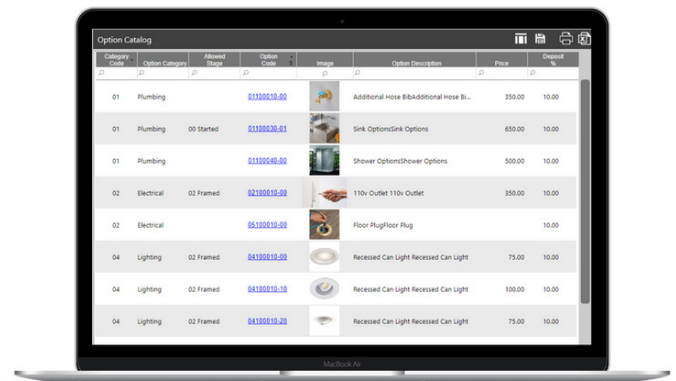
Option Catalog

| Category Code | Option Category | Allowed Stage | Option Code | Image | Option Description | Price | Deposit % |
|---|---|---|---|---|---|---|---|
| 01 | Plumbing | | 01100010-00 | | Additional Hose BibAdditional Hose Bi... | 350.00 | 10.00 |
| 01 | Plumbing | 00 Started | 01100030-01 | | Sink OptionsSink Options | 650.00 | 10.00 |
| 01 | Plumbing | | 01100040-00 | | Shower OptionsShower Options | 500.00 | 10.00 |
| 02 | Electrical | 02 Framed | 02100010-00 | | 110v Outlet 110v Outlet | 350.00 | 10.00 |
| 02 | Electrical | | 05100010-00 | | Floor PlugFloor Plug | | 10.00 |
| 04 | Lighting | 02 Framed | 04100010-00 | | Recessed Can Light Recessed Can Light | 75.00 | 10.00 |
| 04 | Lighting | 02 Framed | 04100010-10 | | Recessed Can Light Recessed Can Light | 100.00 | 10.00 |
| 04 | Lighting | 02 Framed | 04100010-20 | | Recessed Can Light Recessed Can Light | 75.00 | 10.00 |

MacBook Air